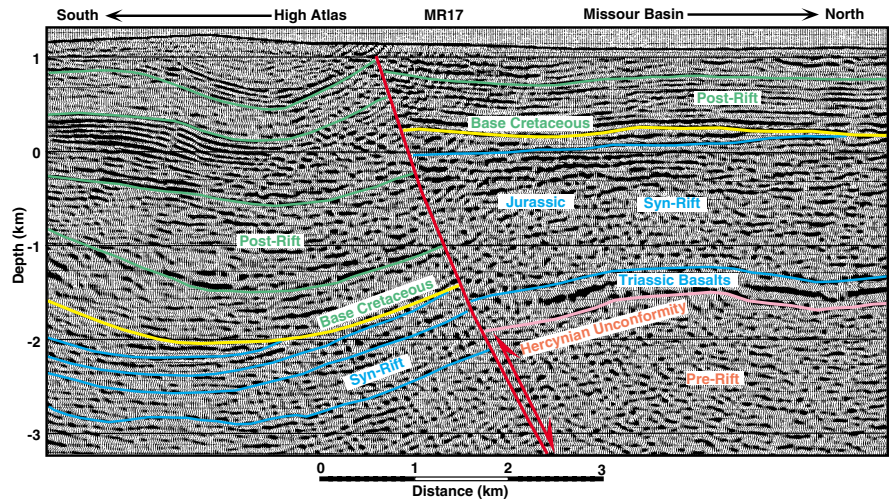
South ← High Atlas MR17 Missour Basin → North

Post-Rift

Base Cretaceous

Jurassic Syn-Rift

Post-Rift

Triassic Basalts

Base Cretaceous

Hercynian Unconformity

Syn-Rift

Pre-Rift

Depth (km)

1
0
-1
-2
-3

0 1 2 3
Distance (km)